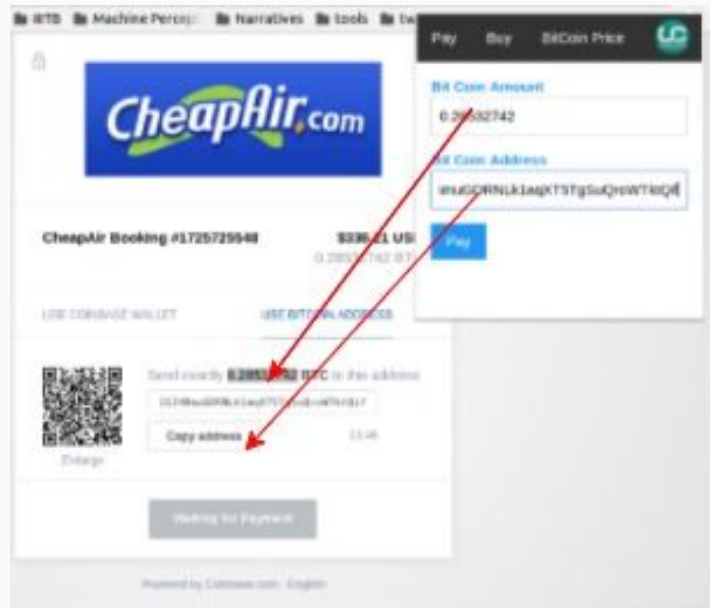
RTB Machine Percep Narratives tools tw

Pay Buy BitCoin Price

Bit Coin Amount

0.28532742

Bit Coin Address

WuGDRNLk1aqXT5TgSuQrnWTkQ8

Pay

CheapAir.com

CheapAir Booking #1725725548

$336.21 US

0.28532742 BT

USE COINBASE WALLET

USE BITCOIN ADDRESS

Send exactly 0.28532742 BTC to this address

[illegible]

Copy address

13:46

Enlarge

Waiting for Payment

Powered by Coinbase.com · English